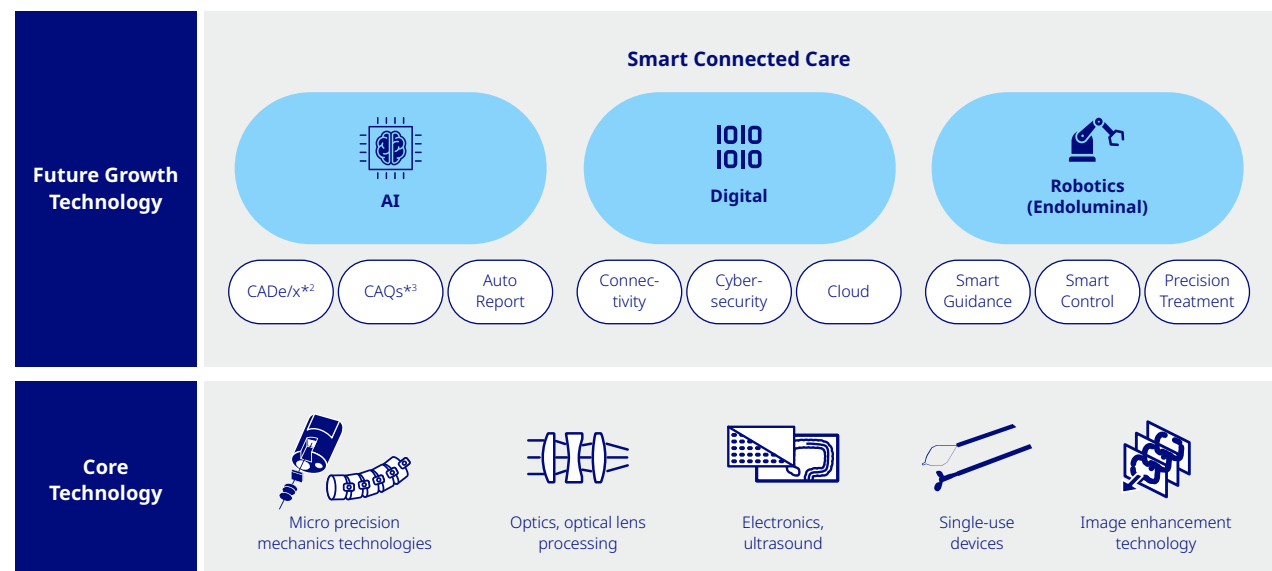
Future Growth Technology

Smart Connected Care

AI

CADe/x*$^2$

CAQs*$^3$

Auto Report

1010
1010

Digital

Connectivity

Cybersecurity

Cloud

Robotics (Endoluminal)

Smart Guidance

Smart Control

Precision Treatment

Core Technology

Micro precision mechanics technologies

Optics, optical lens processing

Electronics, ultrasound

Single-use devices

Image enhancement technology